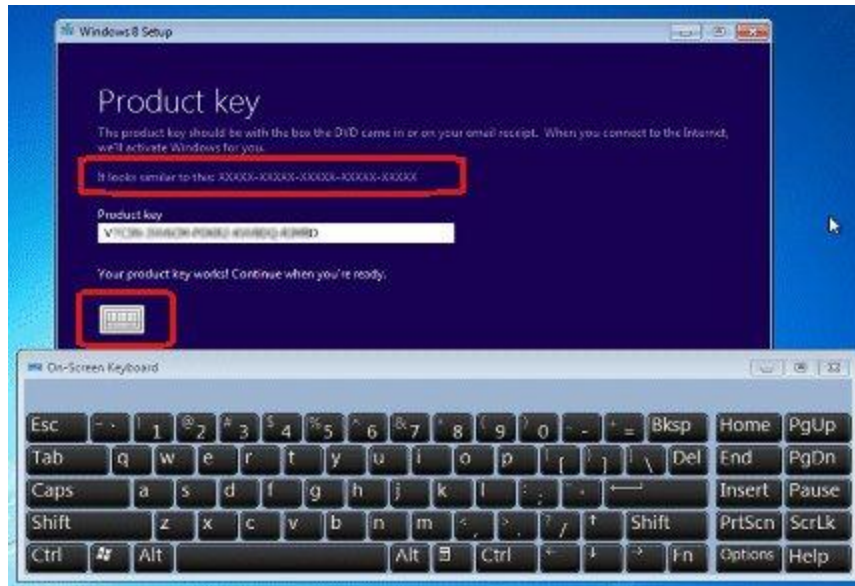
Windows 8 Setup

Product key

The product key should be with the box the DVD came in or on your email receipt. When you connect to the Internet, we'll activate Windows for you.

It looks similar to this: XXXXX-XXXXX-XXXXX-XXXXX-XXXXX

Product key

V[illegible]D

Your product key works! Continue when you're ready.

On-Screen Keyboard

Esc ~ ` ! 1 @ 2 # 3 $ 4 % 5 ^ 6 & 7 * 8 ( 9 ) 0 _ - + = Bksp Home PgUp
Tab q w e r t y u i o p { [ } ] | \ Del End PgDn
Caps a s d f g h j k l : ; " ' ← Insert Pause
Shift z x c v b n m < , > . ? / ↑ Shift PrtScn ScrLk
Ctrl Alt Alt Ctrl ← ↓ → Fn Options Help